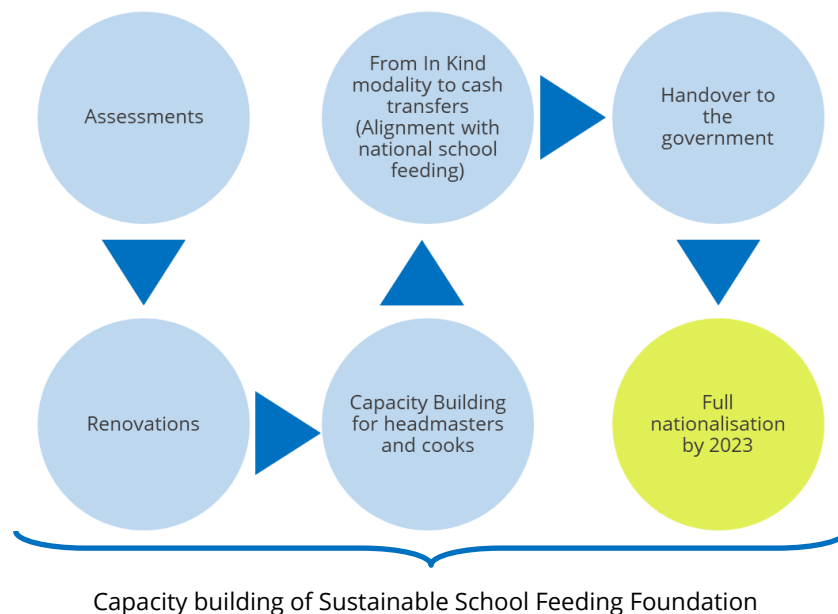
Assessments

Renovations

Capacity Building for headmasters and cooks

From In Kind modality to cash transfers (Alignment with national school feeding)

Handover to the government

Full nationalisation by 2023

Capacity building of Sustainable School Feeding Foundation